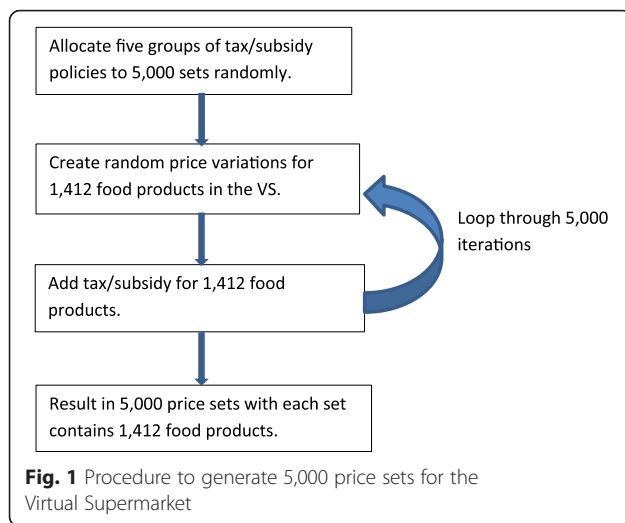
Allocate five groups of tax/subsidy policies to 5,000 sets randomly.

Create random price variations for 1,412 food products in the VS.

Loop through 5,000 iterations

Add tax/subsidy for 1,412 food products.

Result in 5,000 price sets with each set contains 1,412 food products.

**Fig. 1** Procedure to generate 5,000 price sets for the Virtual Supermarket